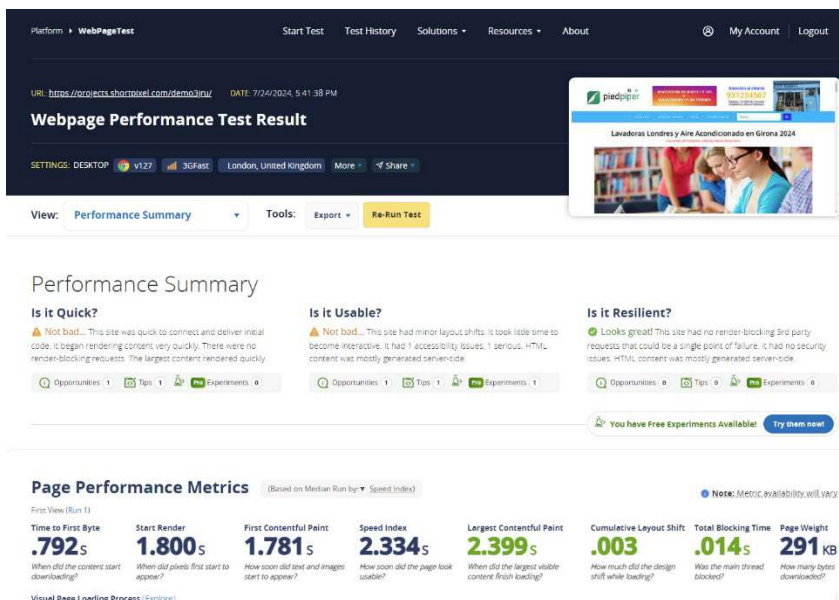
Platform ▸ WebPageTest

Start Test Test History Solutions ▾ Resources ▾ About My Account Logout

URL: https://projects.shortpixel.com/demo3jru/ DATE: 7/24/2024, 5:41:38 PM

Webpage Performance Test Result

SETTINGS: DESKTOP v127 3GFast London, United Kingdom More ▾ Share ▾

piedpiper

931234567

Lavadoras Londres y Aire Acondicionado en Girona 2024

View: Performance Summary ▾ Tools: Export ▾ Re-Run Test

Performance Summary

Is it Quick?

Not bad... This site was quick to connect and deliver initial code. It began rendering content very quickly. There were no render-blocking requests. The largest content rendered quickly.

Opportunities 1 Tips 1 Pro Experiments 0

Is it Usable?

Not bad... This site had minor layout shifts. It took little time to become interactive. It had 1 accessibility issues, 1 serious. HTML content was mostly generated server-side.

Opportunities 1 Tips 1 Pro Experiments 1

Is it Resilient?

Looks great! This site had no render-blocking 3rd party requests that could be a single point of failure. It had no security issues. HTML content was mostly generated server-side.

Opportunities 0 Tips 0 Pro Experiments 0

You have Free Experiments Available! Try them now!

Page Performance Metrics (Based on Median Run by: ▾ Speed Index)

Note: Metric availability will vary

First View (Run 1)

| Time to First Byte | Start Render | First Contentful Paint | Speed Index | Largest Contentful Paint | Cumulative Layout Shift | Total Blocking Time | Page Weight |
|---|---|---|---|---|---|---|---|
| .792s | 1.800s | 1.781s | 2.334s | 2.399s | .003 | .014s | 291KB |
| When did the content start downloading? | When did pixels first start to appear? | How soon did text and images start to appear? | How soon did the page look usable? | When did the largest visible content finish loading? | How much did the design shift while loading? | Was the main thread blocked? | How many bytes downloaded? |

Visual Page Loading Process (Explore)